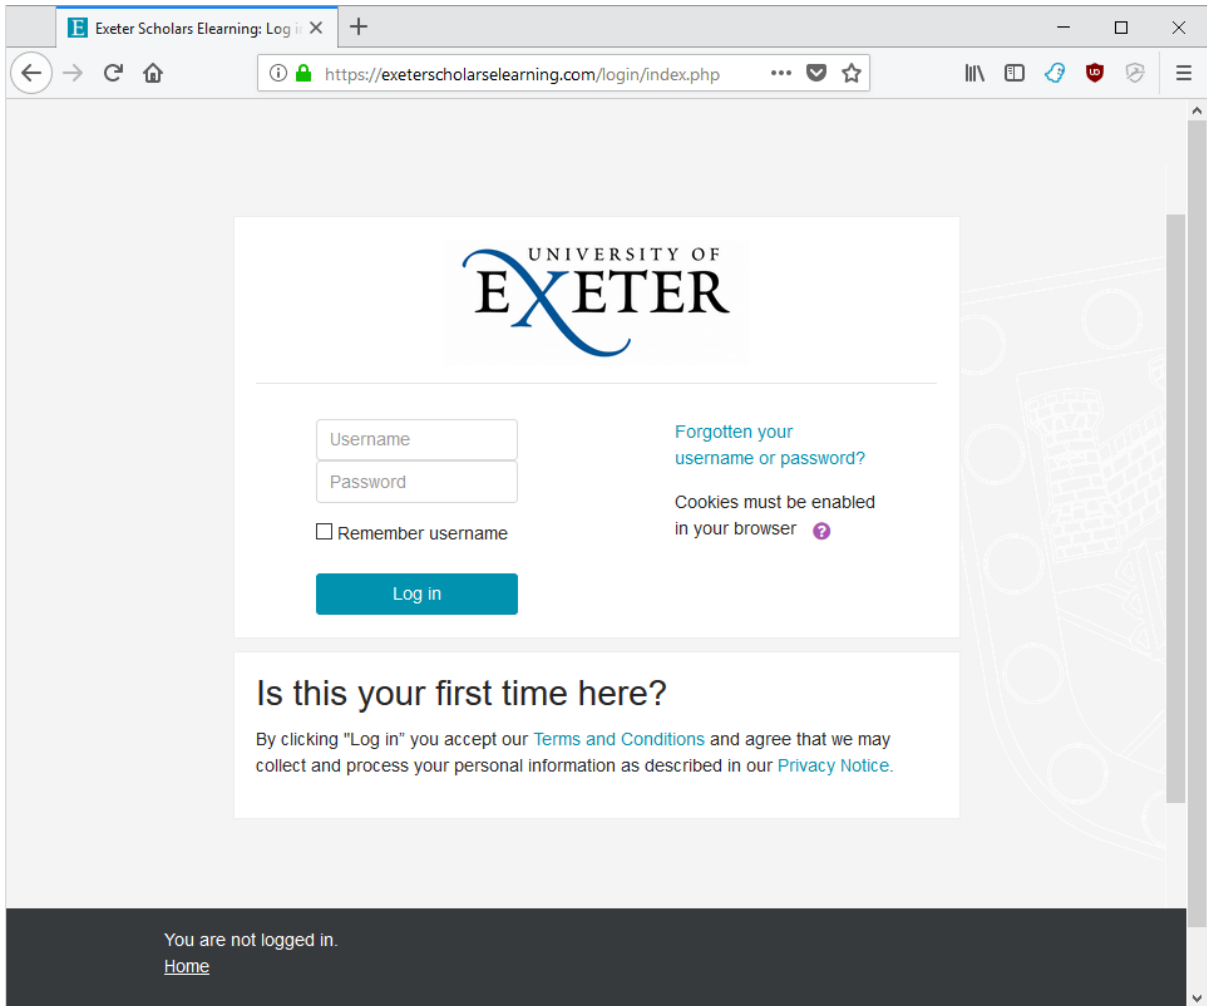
Exeter Scholars Elearning: Log i

https://exeterscholarselearning.com/login/index.php

UNIVERSITY OF
EXETER

Username
Password
Remember username
Log in

Forgotten your username or password?

Cookies must be enabled in your browser

Is this your first time here?

By clicking "Log in" you accept our Terms and Conditions and agree that we may collect and process your personal information as described in our Privacy Notice.

You are not logged in.
Home